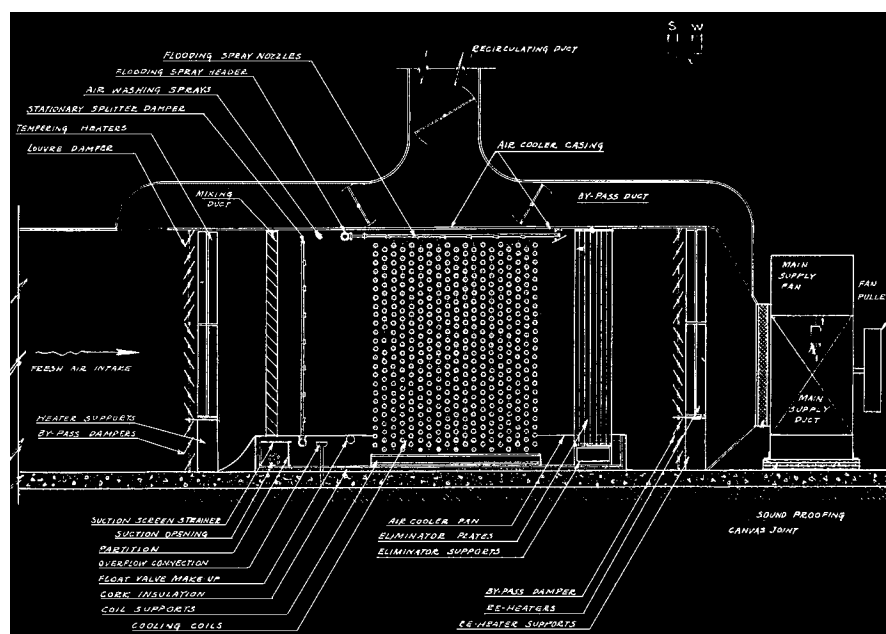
S W

FLOODING SPRAY NOZZLES
RECIRCULATING DUCT
FLOODING SPRAY HEADER
AIR WASHING SPRAYS
STATIONARY SPLITTER DAMPER
TEMPERING HEATERS
AIR COOLER CASING
LOUVRE DAMPER
MIXING DUCT
BY-PASS DUCT
MAIN SUPPLY FAN
FAN PULLE
FRESH AIR INTAKE
MAIN SUPPLY DUCT
HEATER SUPPORTS
BY-PASS DAMPERS

SUCTION SCREEN STRAINER
SUCTION OPENING
PARTITION
OVERFLOW CONNECTION
FLOAT VALVE MAKE UP
CORK INSULATION
COIL SUPPORTS
COOLING COILS

AIR COOLER PAN
ELIMINATOR PLATES
ELIMINATOR SUPPORTS

SOUND PROOFING CANVAS JOINT

BY-PASS DAMPER
RE-HEATERS
RE-HEATER SUPPORTS